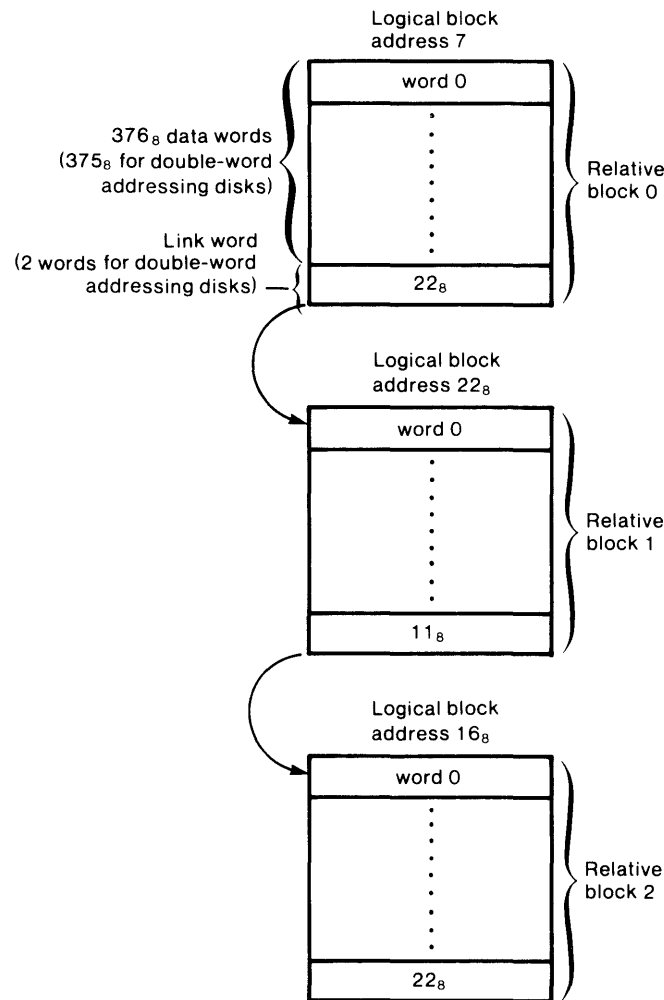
Logical block address 7

$376_8$ data words ($375_8$ for double-word addressing disks)

word 0

Relative block 0

Link word (2 words for double-word addressing disks)

$22_8$

Logical block address $22_8$

word 0

Relative block 1

$11_8$

Logical block address $16_8$

word 0

Relative block 2

$22_8$